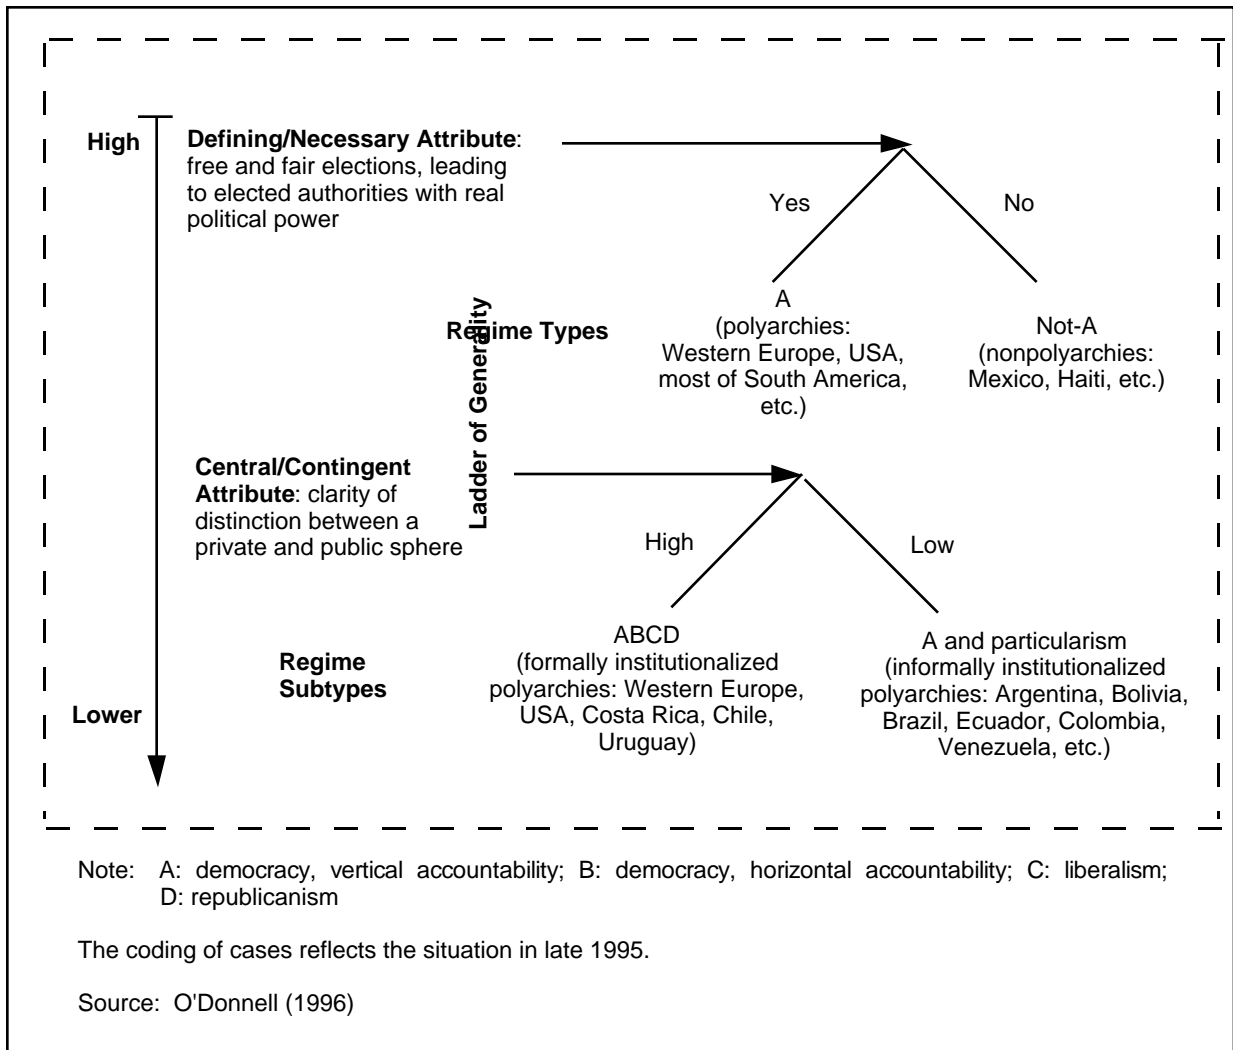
High

Defining/Necessary Attribute: free and fair elections, leading to elected authorities with real political power

Yes

No

Ladder of Generality

Regime Types

A
(polyarchies: Western Europe, USA, most of South America, etc.)

Not-A
(nonpolyarchies: Mexico, Haiti, etc.)

Central/Contingent Attribute: clarity of distinction between a private and public sphere

High

Low

Regime Subtypes

Lower

ABCD
(formally institutionalized polyarchies: Western Europe, USA, Costa Rica, Chile, Uruguay)

A and particularism
(informally institutionalized polyarchies: Argentina, Bolivia, Brazil, Ecuador, Colombia, Venezuela, etc.)

Note: A: democracy, vertical accountability; B: democracy, horizontal accountability; C: liberalism; D: republicanism

The coding of cases reflects the situation in late 1995.

Source: O'Donnell (1996)